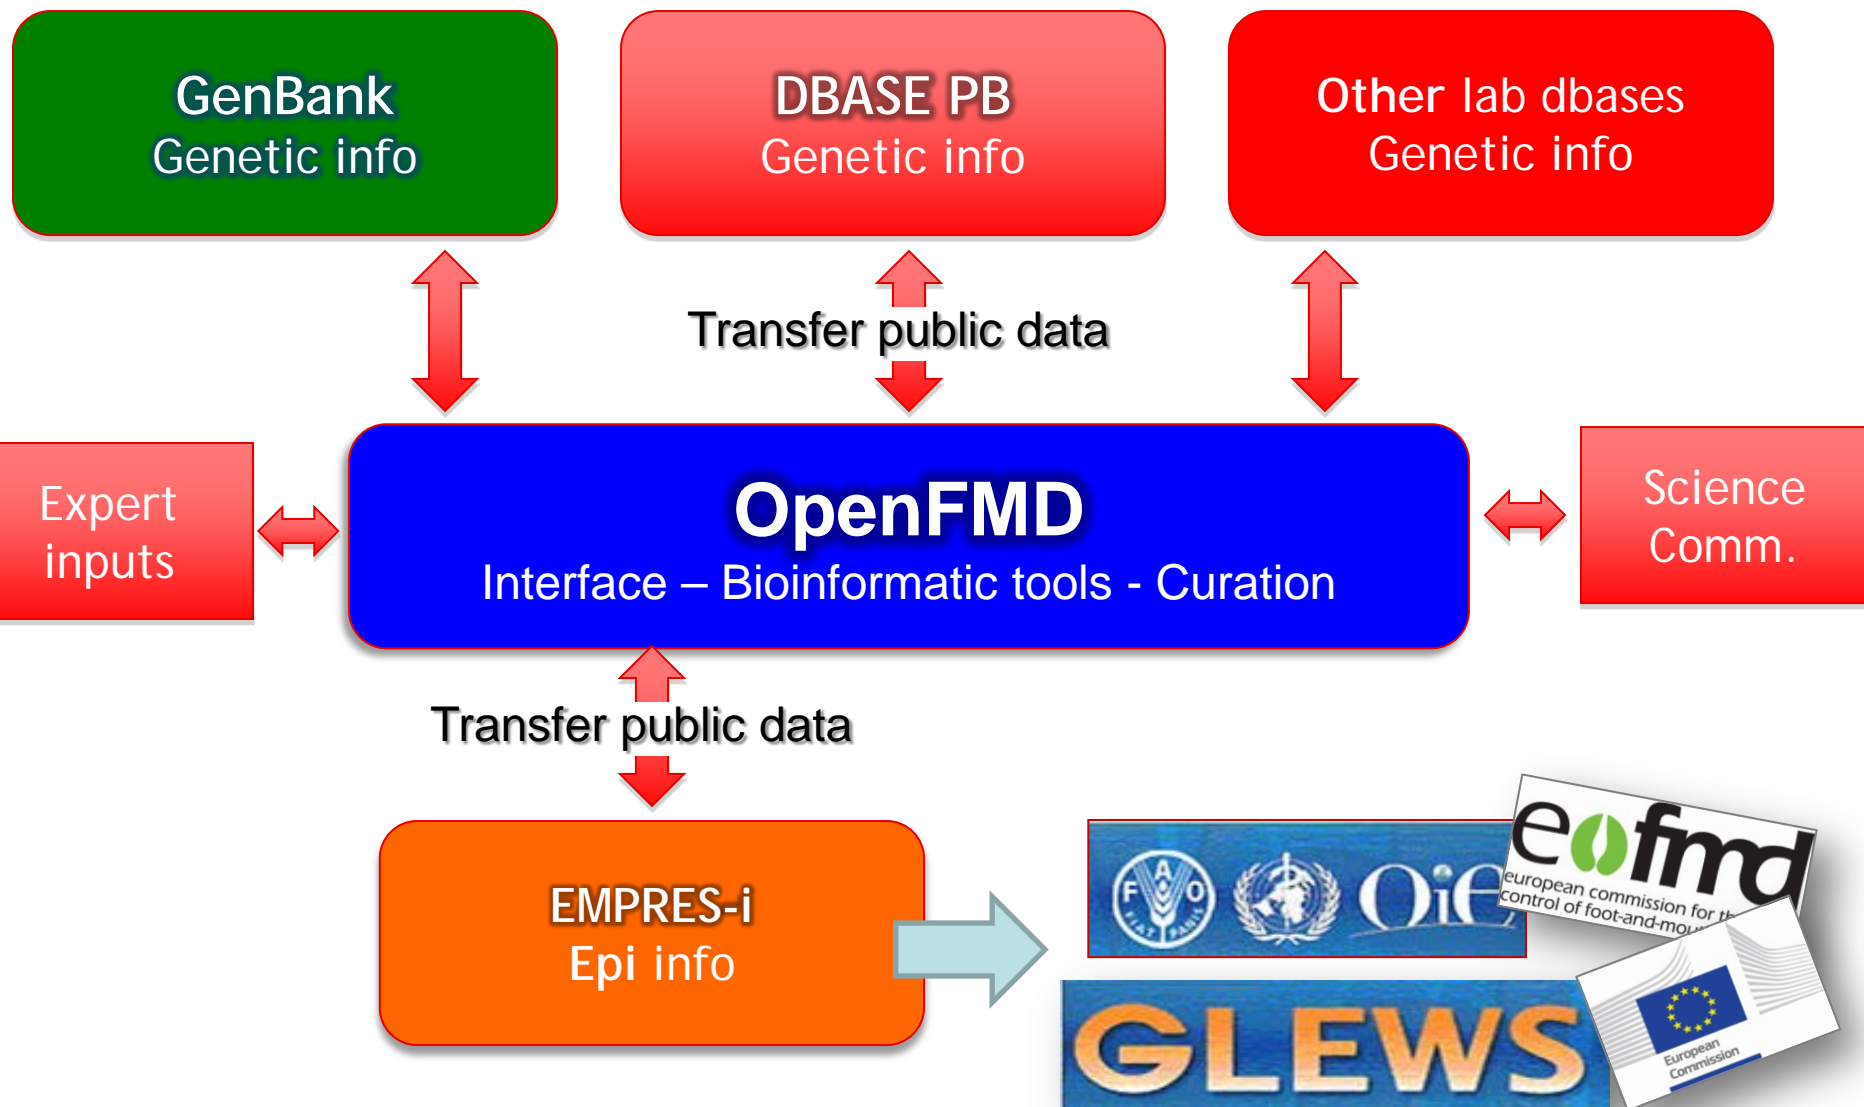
GenBank
Genetic info

DBASE PB
Genetic info

Other lab dbases
Genetic info

Transfer public data

Expert inputs

OpenFMD
Interface – Bioinformatic tools - Curation

Science Comm.

Transfer public data

EMPRES-i
Epi info

FAO

OIE

eufmd
european commission for th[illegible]
control of foot-and-mou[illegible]

GLEWS

European Commission